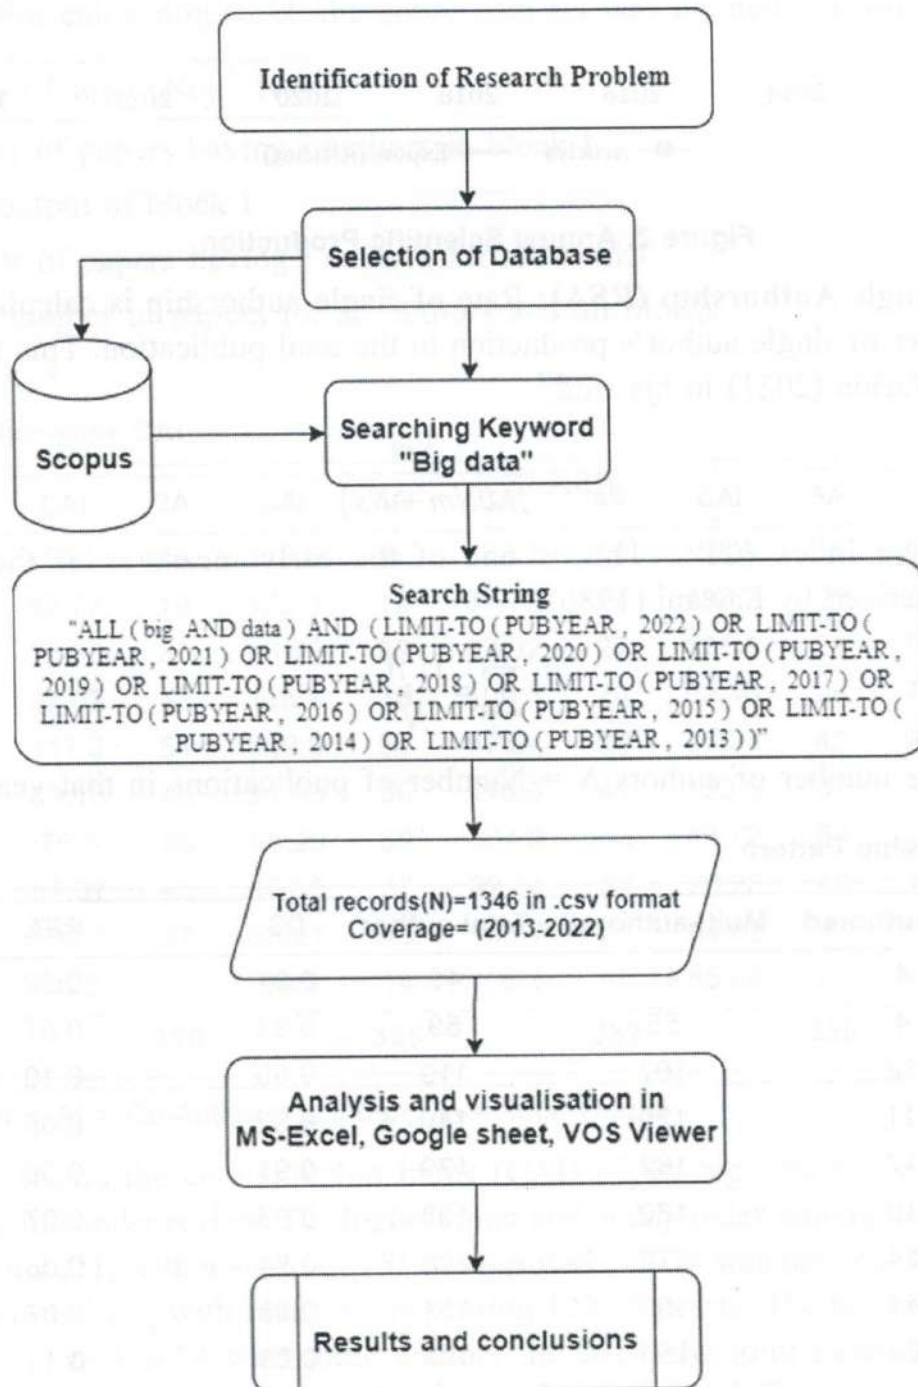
Identification of Research Problem

Selection of Database

Scopus

Searching Keyword "Big data"

Search String
"ALL ( big AND data ) AND ( LIMIT-TO ( PUBYEAR , 2022 ) OR LIMIT-TO ( PUBYEAR , 2021 ) OR LIMIT-TO ( PUBYEAR , 2020 ) OR LIMIT-TO ( PUBYEAR , 2019 ) OR LIMIT-TO ( PUBYEAR , 2018 ) OR LIMIT-TO ( PUBYEAR , 2017 ) OR LIMIT-TO ( PUBYEAR , 2016 ) OR LIMIT-TO ( PUBYEAR , 2015 ) OR LIMIT-TO ( PUBYEAR , 2014 ) OR LIMIT-TO ( PUBYEAR , 2013 ) )"

Total records(N)=1346 in .csv format
Coverage= (2013-2022)

Analysis and visualisation in MS-Excel, Google sheet, VOS Viewer

Results and conclusions